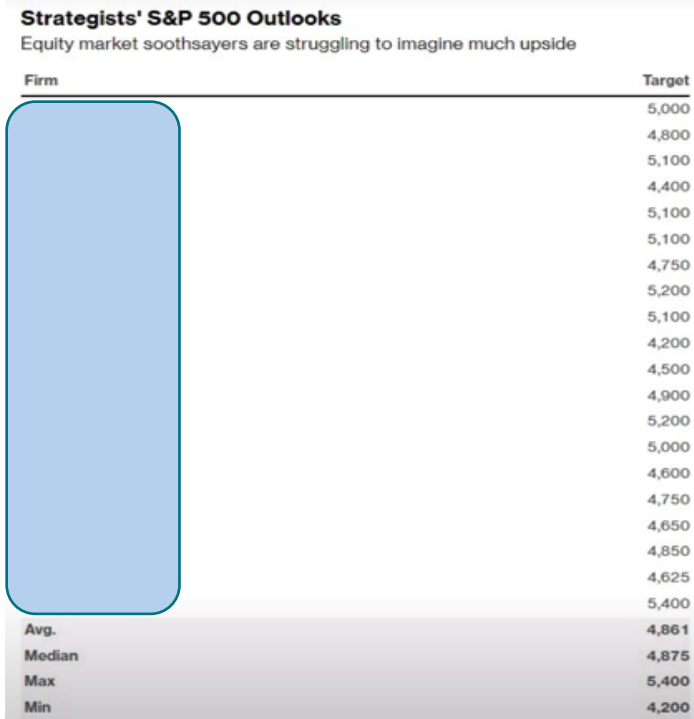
Strategists' S&P 500 Outlooks

Equity market soothsayers are struggling to imagine much upside

| Firm | Target |
|---|---|
| | 5,000 |
| | 4,800 |
| | 5,100 |
| | 4,400 |
| | 5,100 |
| | 5,100 |
| | 4,750 |
| | 5,200 |
| | 5,100 |
| | 4,200 |
| | 4,500 |
| | 4,900 |
| | 5,200 |
| | 5,000 |
| | 4,600 |
| | 4,750 |
| | 4,650 |
| | 4,850 |
| | 4,625 |
| | 5,400 |
| Avg. | 4,861 |
| Median | 4,875 |
| Max | 5,400 |
| Min | 4,200 |